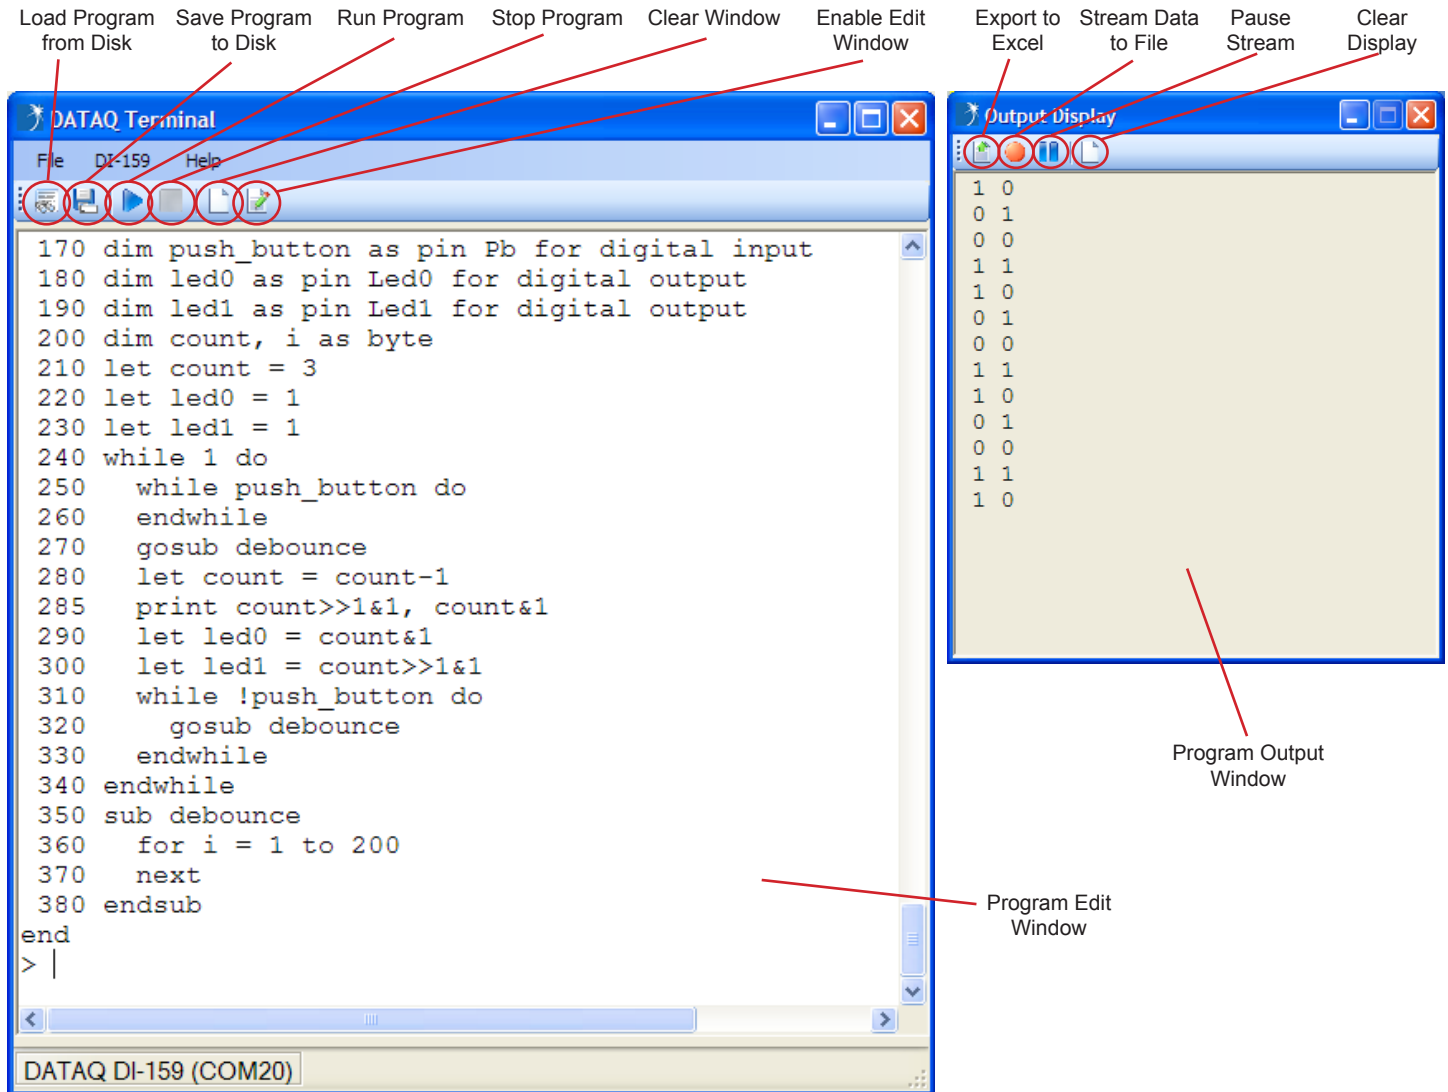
Load Program from Disk
Save Program to Disk
Run Program
Stop Program
Clear Window
Enable Edit Window
Export to Excel
Stream Data to File
Pause Stream
Clear Display

DATAQ Terminal
File DI-159 Help

170 dim push_button as pin Pb for digital input
180 dim led0 as pin Led0 for digital output
190 dim led1 as pin Led1 for digital output
200 dim count, i as byte
210 let count = 3
220 let led0 = 1
230 let led1 = 1
240 while 1 do
250 while push_button do
260 endwhile
270 gosub debounce
280 let count = count-1
285 print count>>1&1, count&1
290 let led0 = count&1
300 let led1 = count>>1&1
310 while !push_button do
320 gosub debounce
330 endwhile
340 endwhile
350 sub debounce
360 for i = 1 to 200
370 next
380 endsub
end
>

DATAQ DI-159 (COM20)

Output Display

1 0
0 1
0 0
1 1
1 0
0 1
0 0
1 1
1 0
0 1
0 0
1 1
1 0

Program Output Window

Program Edit Window